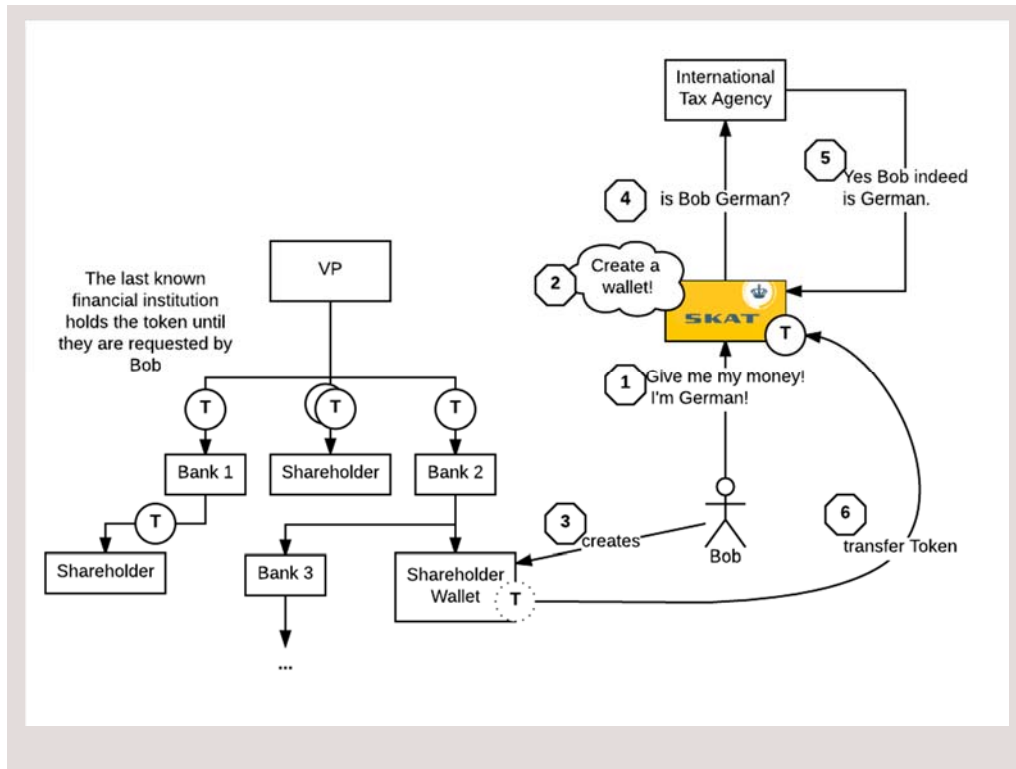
International Tax Agency

5 Yes Bob indeed is German.

4 is Bob German?

2 Create a wallet!

SKAT

T

1 Give me my money! I'm German!

The last known financial institution holds the token until they are requested by Bob

VP

T

T

T

Bank 1

Shareholder

Bank 2

T

Shareholder

3 creates

Bob

6 transfer Token

Bank 3

Shareholder Wallet

T

...